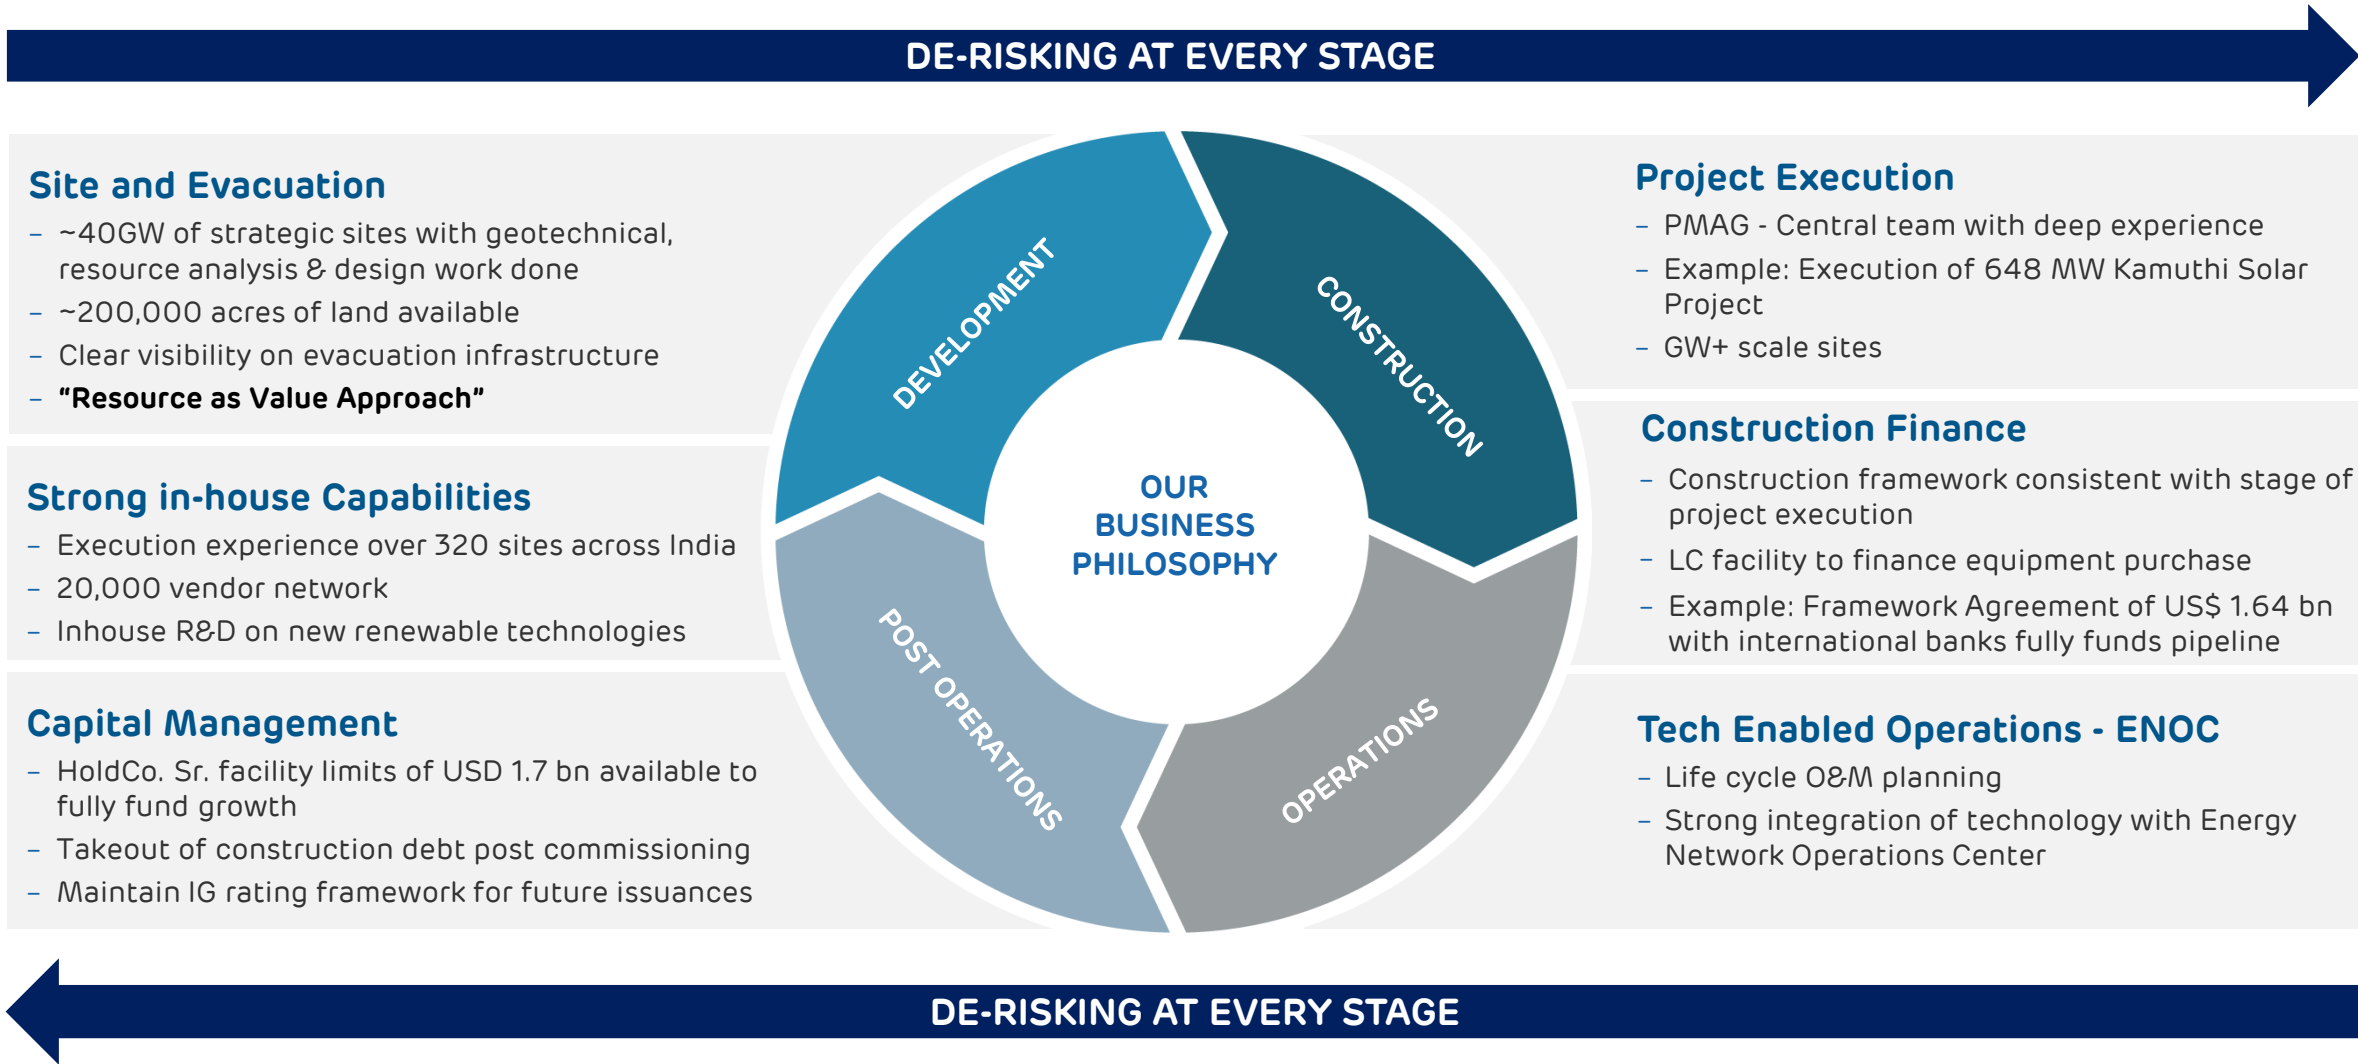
DE-RISKING AT EVERY STAGE

Site and Evacuation
– ~40GW of strategic sites with geotechnical, resource analysis & design work done
– ~200,000 acres of land available
– Clear visibility on evacuation infrastructure
– "Resource as Value Approach"

Strong in-house Capabilities
– Execution experience over 320 sites across India
– 20,000 vendor network
– Inhouse R&D on new renewable technologies

Capital Management
– HoldCo. Sr. facility limits of USD 1.7 bn available to fully fund growth
– Takeout of construction debt post commissioning
– Maintain IG rating framework for future issuances

DEVELOPMENT
CONSTRUCTION
OPERATIONS
POST OPERATIONS

OUR BUSINESS PHILOSOPHY

Project Execution
– PMAG - Central team with deep experience
– Example: Execution of 648 MW Kamuthi Solar Project
– GW+ scale sites

Construction Finance
– Construction framework consistent with stage of project execution
– LC facility to finance equipment purchase
– Example: Framework Agreement of US$ 1.64 bn with international banks fully funds pipeline

Tech Enabled Operations - ENOC
– Life cycle O&M planning
– Strong integration of technology with Energy Network Operations Center

DE-RISKING AT EVERY STAGE